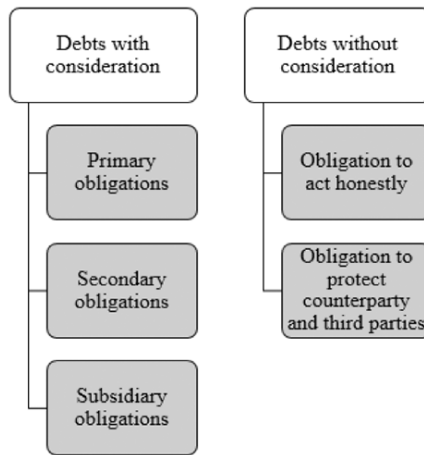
Debts with consideration

Primary obligations

Secondary obligations

Subsidiary obligations

Debts without consideration

Obligation to act honestly

Obligation to protect counterparty and third parties